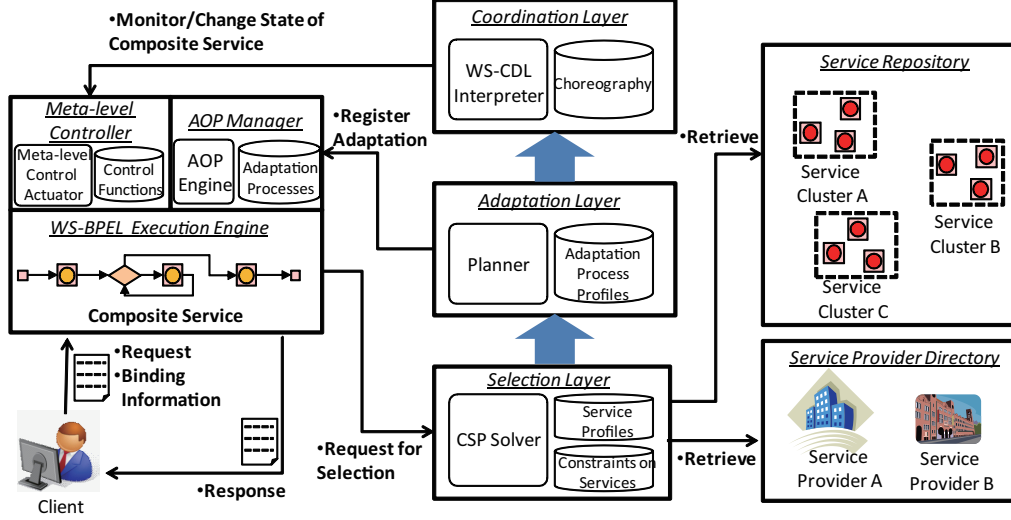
•Monitor/Change State of Composite Service

Coordination Layer
WS-CDL Interpreter
Choreography

Meta-level Controller
Meta-level Control Actuator
Control Functions

AOP Manager
AOP Engine
Adaptation Processes

•Register Adaptation

WS-BPEL Execution Engine
Composite Service

Adaptation Layer
Planner
Adaptation Process Profiles

•Retrieve

Service Repository
Service Cluster A
Service Cluster B
Service Cluster C

•Request
•Binding Information

Client

•Response

•Request for Selection

Selection Layer
CSP Solver
Service Profiles
Constraints on Services

•Retrieve

Service Provider Directory
Service Provider A
Service Provider B